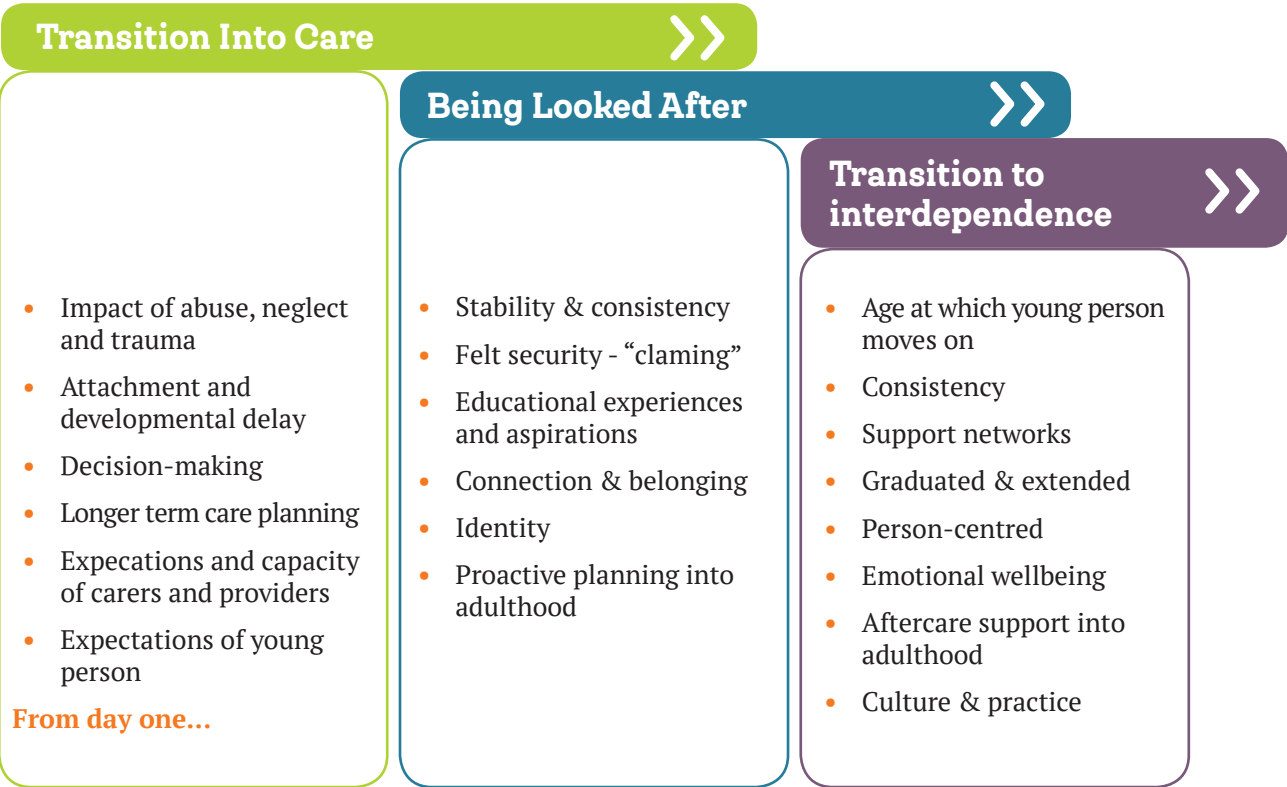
Transition Into Care

- Impact of abuse, neglect and trauma
- Attachment and developmental delay
- Decision-making
- Longer term care planning
- Expecations and capacity of carers and providers
- Expectations of young person

From day one...

Being Looked After

- Stability & consistency
- Felt security - "claming"
- Educational experiences and aspirations
- Connection & belonging
- Identity
- Proactive planning into adulthood

Transition to interdependence

- Age at which young person moves on
- Consistency
- Support networks
- Graduated & extended
- Person-centred
- Emotional wellbeing
- Aftercare support into adulthood
- Culture & practice